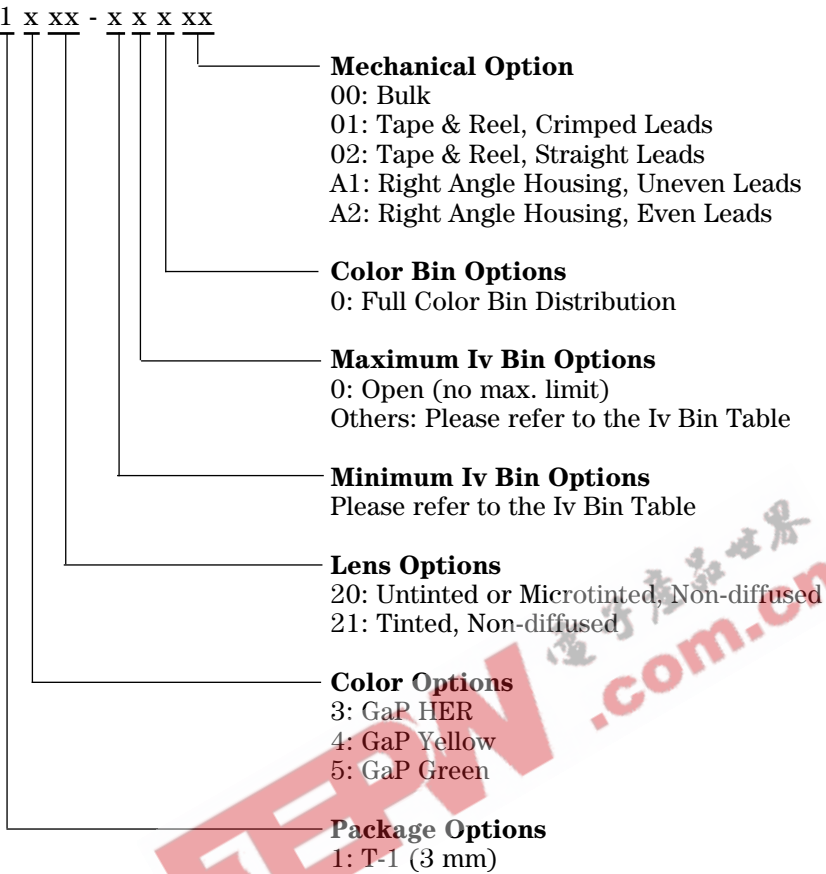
1 x xx - x x x xx

**Mechanical Option**
00: Bulk
01: Tape & Reel, Crimped Leads
02: Tape & Reel, Straight Leads
A1: Right Angle Housing, Uneven Leads
A2: Right Angle Housing, Even Leads

**Color Bin Options**
0: Full Color Bin Distribution

**Maximum Iv Bin Options**
0: Open (no max. limit)
Others: Please refer to the Iv Bin Table

**Minimum Iv Bin Options**
Please refer to the Iv Bin Table

**Lens Options**
20: Untinted or Microtinted, Non-diffused
21: Tinted, Non-diffused

**Color Options**
3: GaP HER
4: GaP Yellow
5: GaP Green

**Package Options**
1: T-1 (3 mm)

电子产品世界
EEPW .com.cn